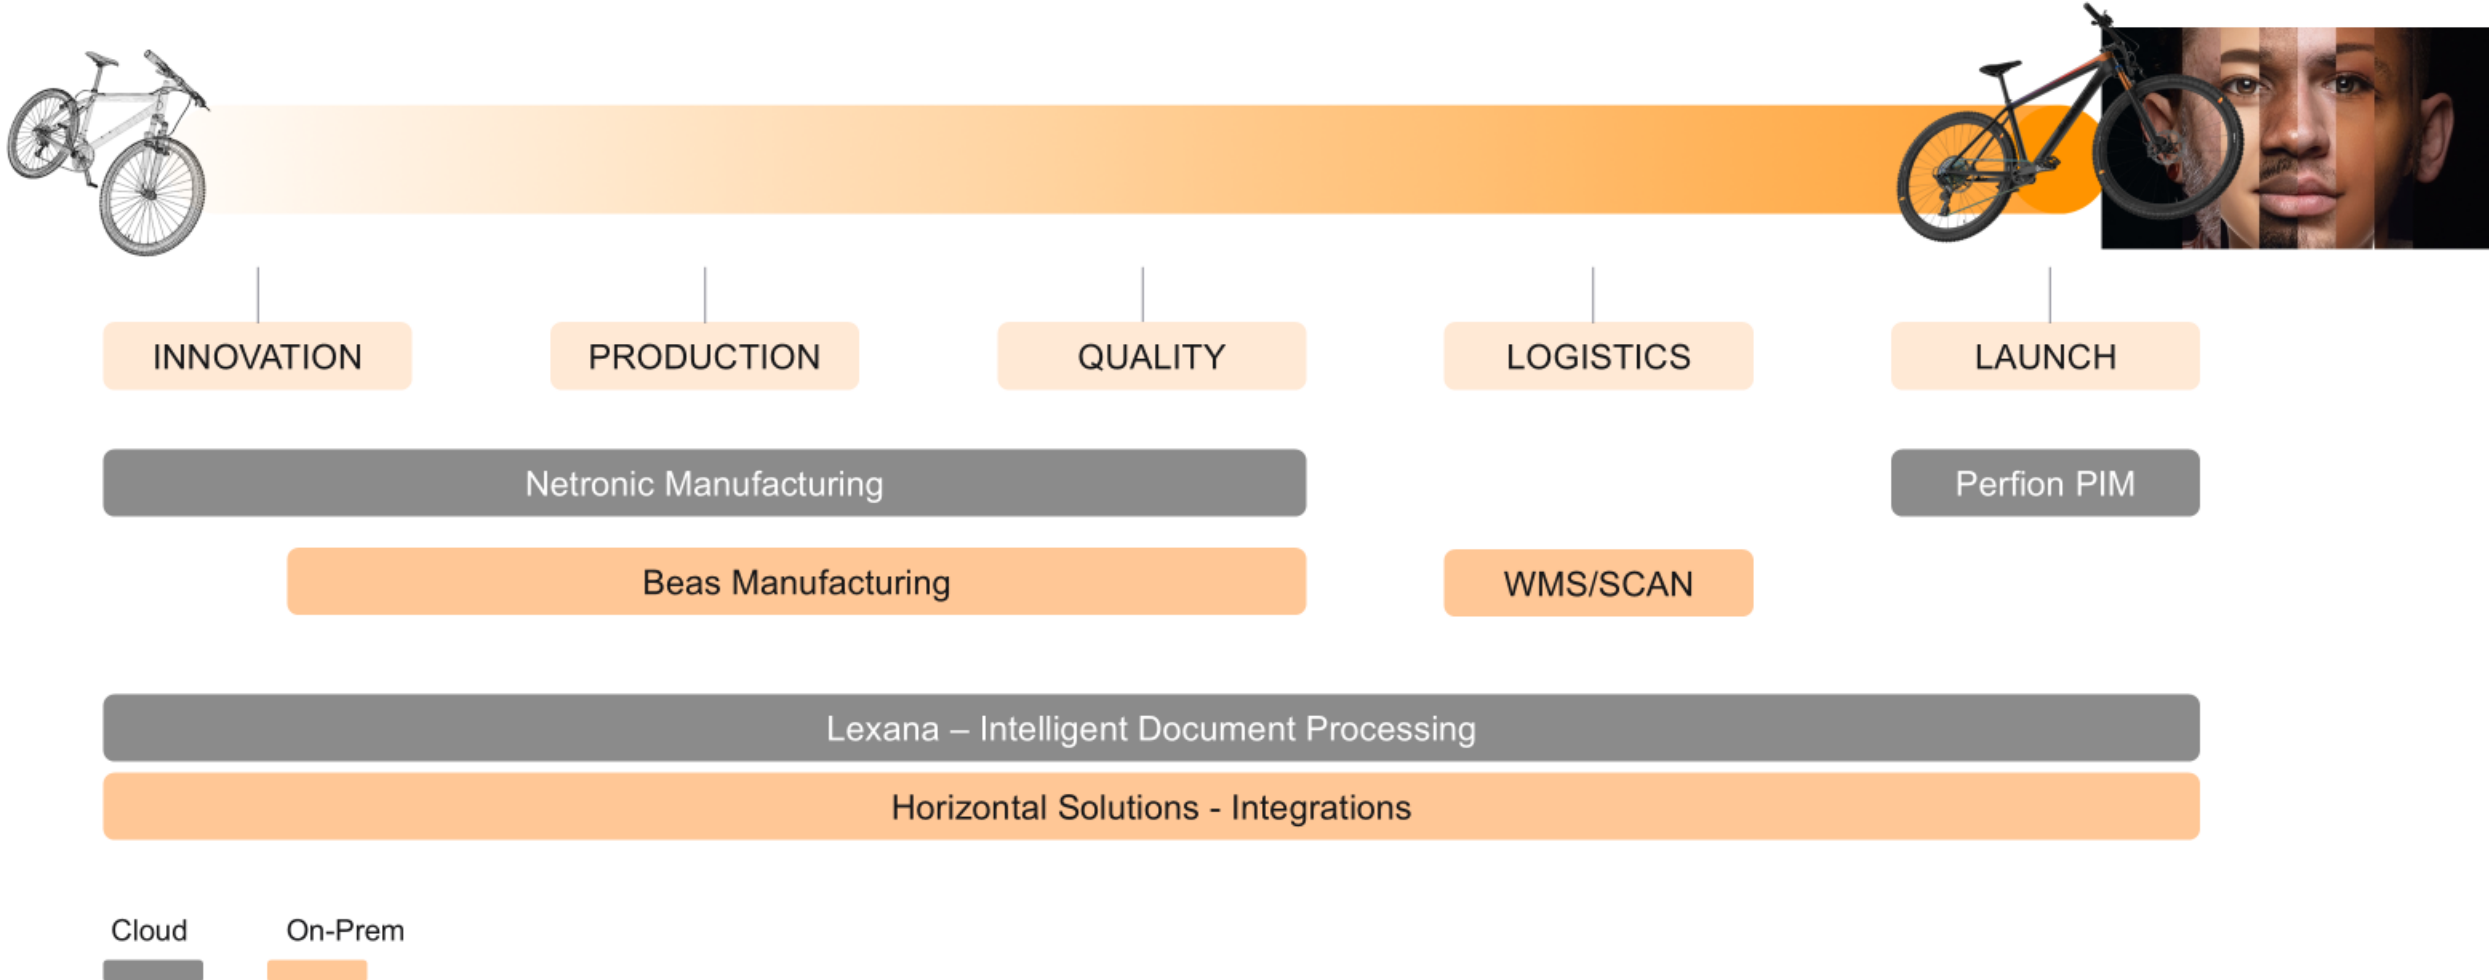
INNOVATION
PRODUCTION
QUALITY
LOGISTICS
LAUNCH

Netronic Manufacturing
Perfion PIM

Beas Manufacturing
WMS/SCAN

Lexana – Intelligent Document Processing

Horizontal Solutions - Integrations

Cloud
On-Prem